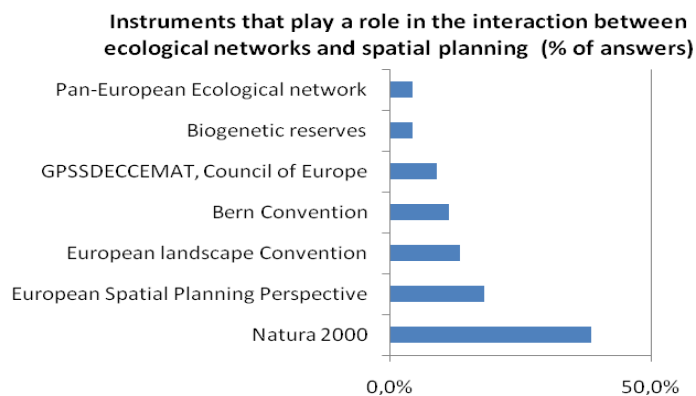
Instruments that play a role in the interaction between ecological networks and spatial planning (% of answers)

Pan-European Ecological network
Biogenetic reserves
GPSSDECCEMAT, Council of Europe
Bern Convention
European landscape Convention
European Spatial Planning Perspective
Natura 2000

0,0%
50,0%